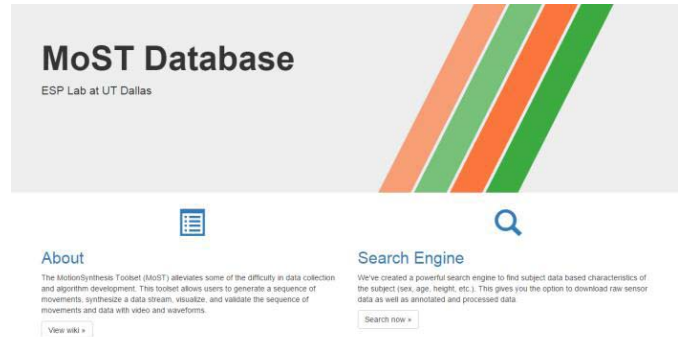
MoST Database

ESP Lab at UT Dallas

About

The MotionSynthesis Toolset (MoST) alleviates some of the difficulty in data collection and algorithm development. This toolset allows users to generate a sequence of movements, synthesize a data stream, visualize, and validate the sequence of movements and data with video and waveforms.

View wiki »

Search Engine

We've created a powerful search engine to find subject data based characteristics of the subject (sex, age, height, etc.). This gives you the option to download raw sensor data as well as annotated and processed data.

Search now »